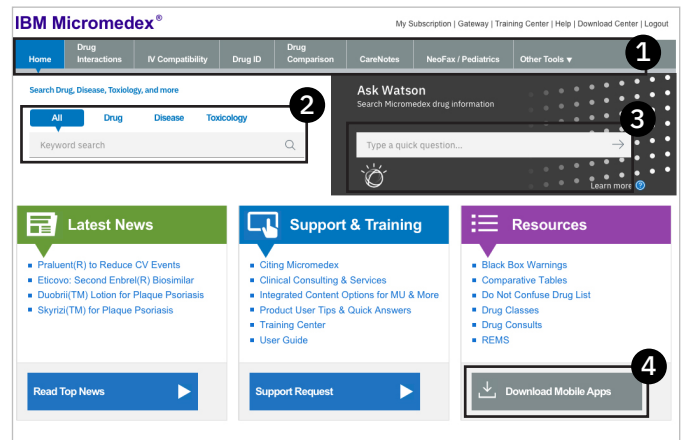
IBM Micromedex®

My Subscription | Gateway | Training Center | Help | Download Center | Logout

Home | Drug Interactions | IV Compatibility | Drug ID | Drug Comparison | CareNotes | NeoFax / Pediatrics | Other Tools ▼

1

Search Drug, Disease, Toxicology, and more

2

All | Drug | Disease | Toxicology

Keyword search

Ask Watson
Search Micromedex drug information

3

Type a quick question...

Learn more ?

Latest News

- Praluent(R) to Reduce CV Events
- Eticovo: Second Enbrel(R) Biosimilar
- Duobrii(TM) Lotion for Plaque Psoriasis
- Skyrizi(TM) for Plaque Psoriasis

Read Top News

Support & Training

- Citing Micromedex
- Clinical Consulting & Services
- Integrated Content Options for MU & More
- Product User Tips & Quick Answers
- Training Center
- User Guide

Support Request

Resources

- Black Box Warnings
- Comparative Tables
- Do Not Confuse Drug List
- Drug Classes
- Drug Consults
- REMS

4

Download Mobile Apps